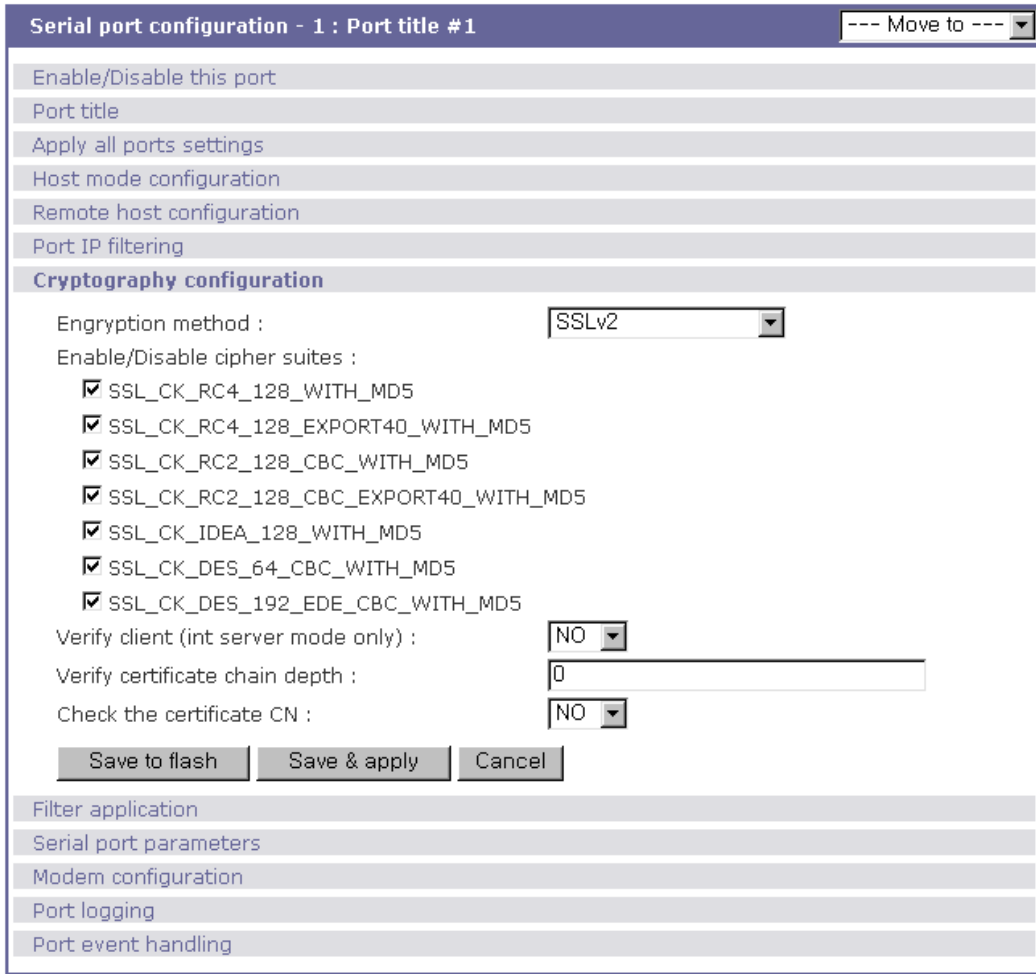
Serial port configuration - 1 : Port title #1

--- Move to ---

Enable/Disable this port

Port title

Apply all ports settings

Host mode configuration

Remote host configuration

Port IP filtering

Cryptography configuration

Engryption method : SSLv2

Enable/Disable cipher suites :

☑ SSL_CK_RC4_128_WITH_MD5

☑ SSL_CK_RC4_128_EXPORT40_WITH_MD5

☑ SSL_CK_RC2_128_CBC_WITH_MD5

☑ SSL_CK_RC2_128_CBC_EXPORT40_WITH_MD5

☑ SSL_CK_IDEA_128_WITH_MD5

☑ SSL_CK_DES_64_CBC_WITH_MD5

☑ SSL_CK_DES_192_EDE_CBC_WITH_MD5

Verify client (int server mode only) : NO

Verify certificate chain depth : 0

Check the certificate CN : NO

Save to flash | Save & apply | Cancel

Filter application

Serial port parameters

Modem configuration

Port logging

Port event handling